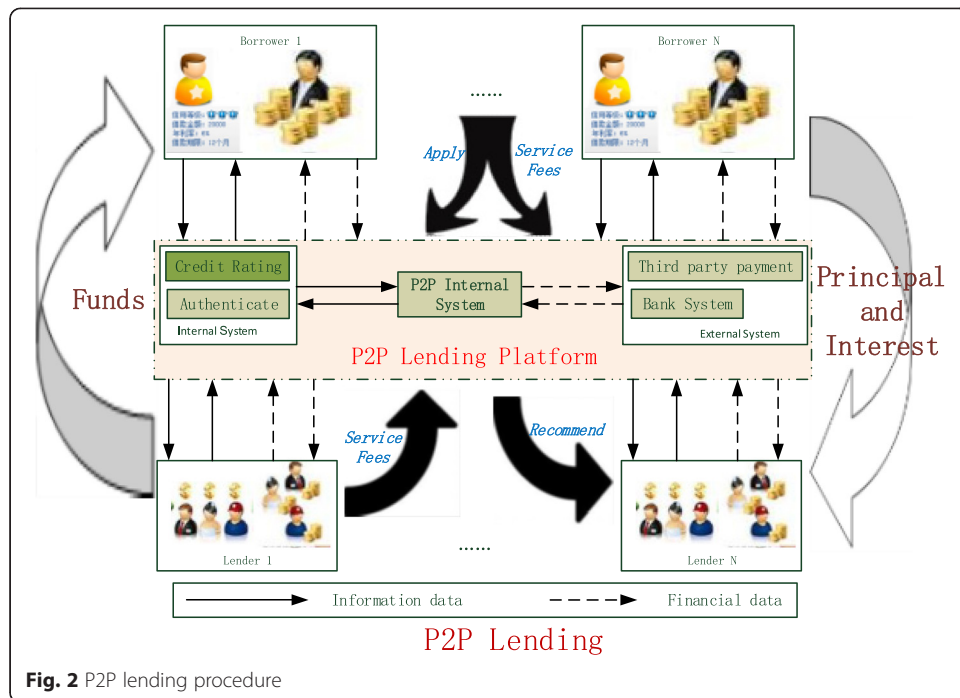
Borrower 1

Borrower N

......

Apply

Service Fees

Funds

Credit Rating

Authenticate

Internal System

P2P Internal System

Third party payment

Bank System

External System

Principal and Interest

P2P Lending Platform

Service Fees

Recommend

Lender 1

......

Lender N

Information data

Financial data

P2P Lending

**Fig. 2** P2P lending procedure